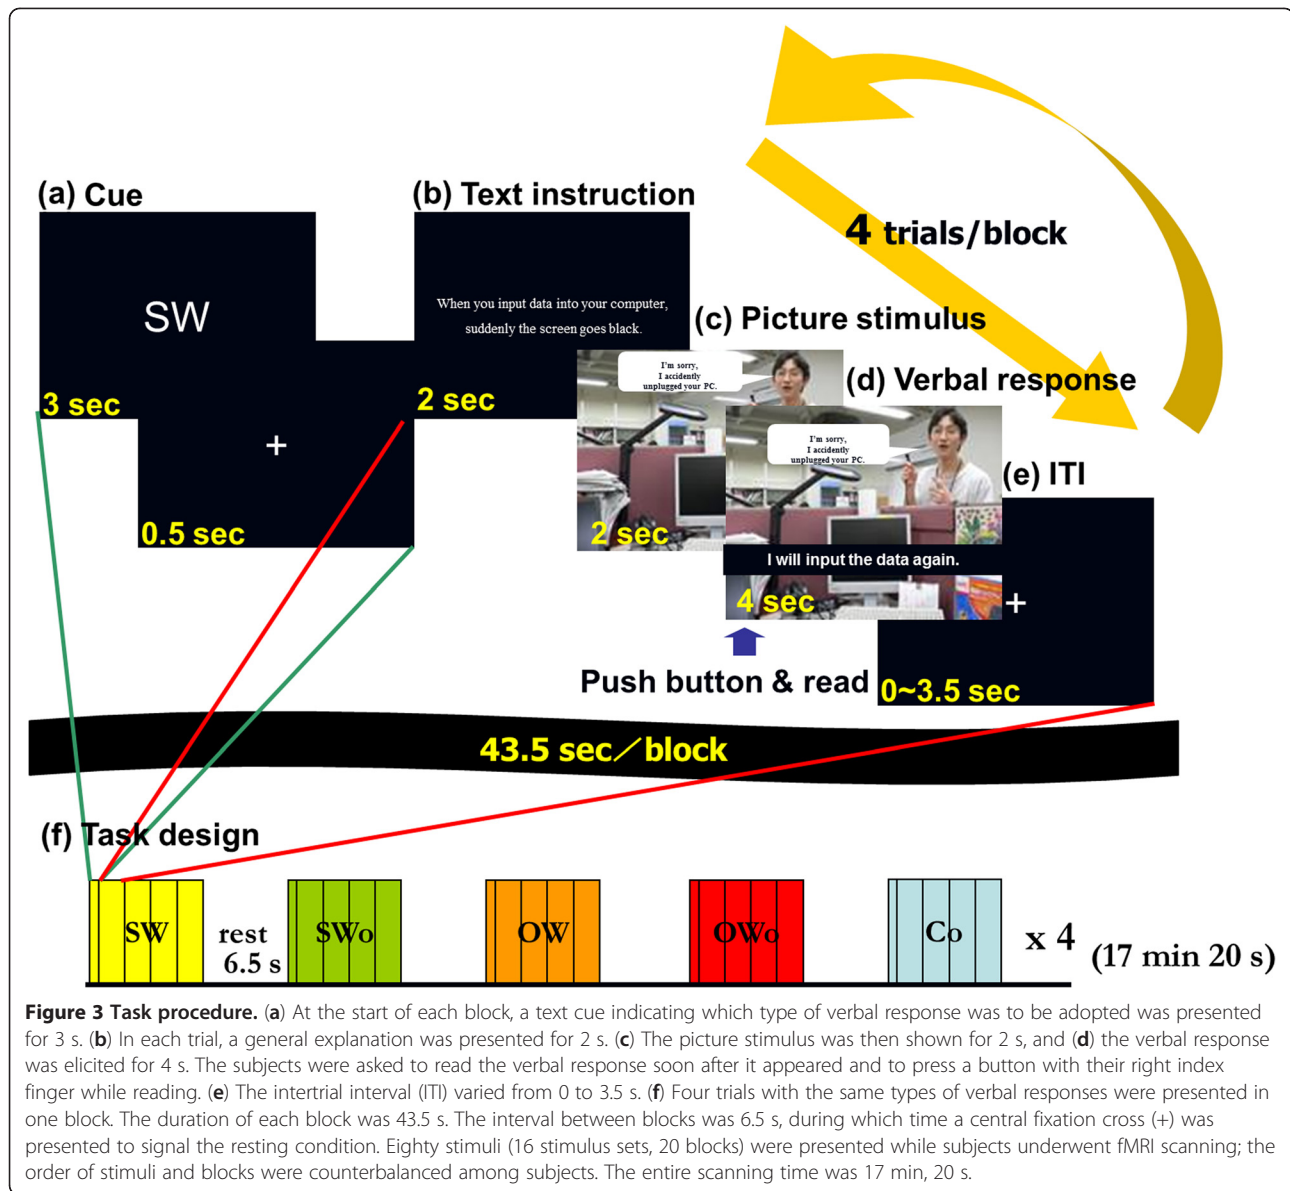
4 trials/block

(a) Cue

SW

3 sec

+

0.5 sec

(b) Text instruction

When you input data into your computer, suddenly the screen goes black.

2 sec

(c) Picture stimulus

I'm sorry, I accidently unplugged your PC.

2 sec

(d) Verbal response

I'm sorry, I accidently unplugged your PC.

I will input the data again.

4 sec

Push button & read

(e) ITI

+

0~3.5 sec

43.5 sec/block

(f) Task design

SW rest 6.5 s SWo OW OWo Co x 4 (17 min 20 s)

**Figure 3 Task procedure.** (**a**) At the start of each block, a text cue indicating which type of verbal response was to be adopted was presented for 3 s. (**b**) In each trial, a general explanation was presented for 2 s. (**c**) The picture stimulus was then shown for 2 s, and (**d**) the verbal response was elicited for 4 s. The subjects were asked to read the verbal response soon after it appeared and to press a button with their right index finger while reading. (**e**) The intertrial interval (ITI) varied from 0 to 3.5 s. (**f**) Four trials with the same types of verbal responses were presented in one block. The duration of each block was 43.5 s. The interval between blocks was 6.5 s, during which time a central fixation cross (+) was presented to signal the resting condition. Eighty stimuli (16 stimulus sets, 20 blocks) were presented while subjects underwent fMRI scanning; the order of stimuli and blocks were counterbalanced among subjects. The entire scanning time was 17 min, 20 s.